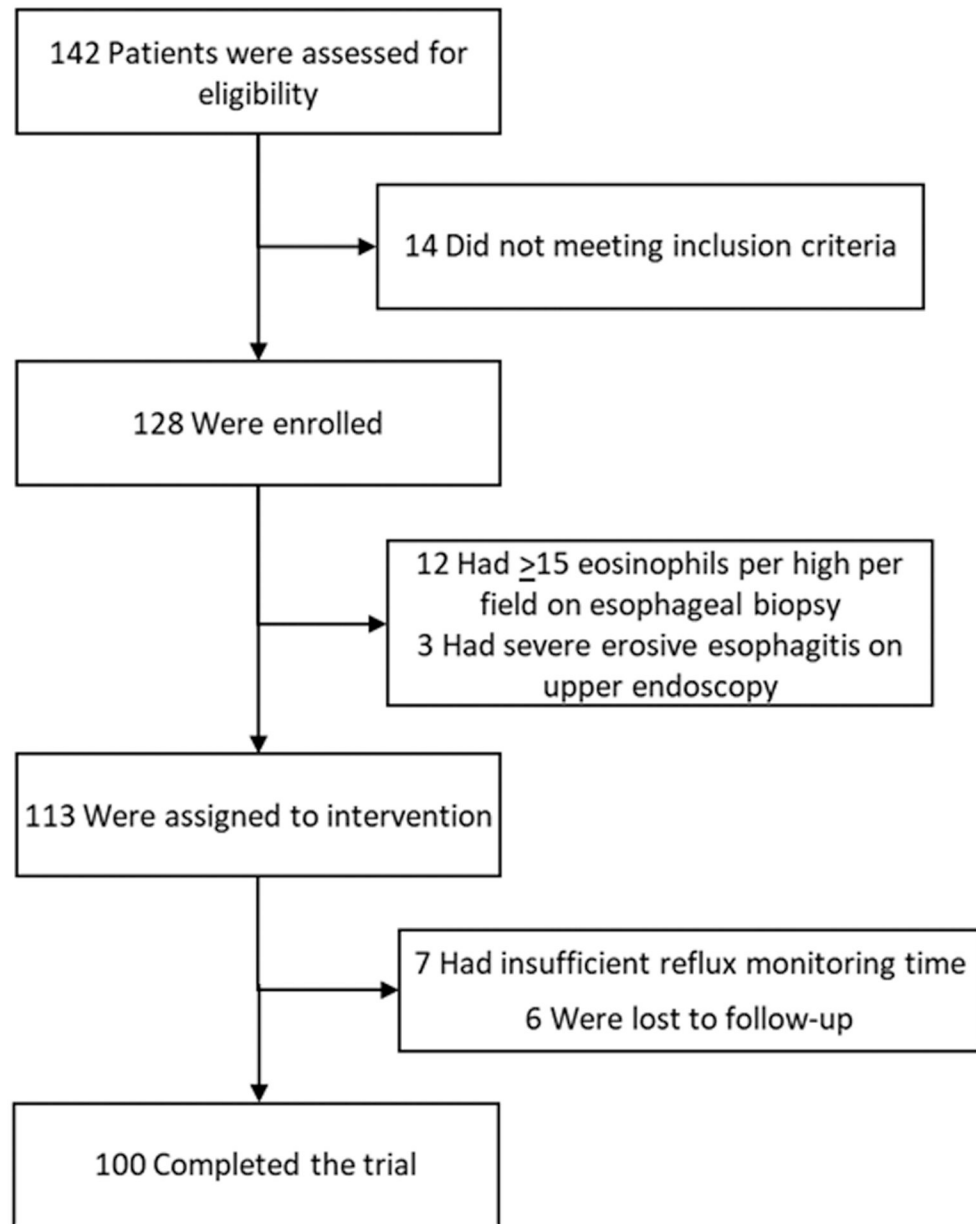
142 Patients were assessed for eligibility

14 Did not meeting inclusion criteria

128 Were enrolled

12 Had $\geq$15 eosinophils per high per field on esophageal biopsy
3 Had severe erosive esophagitis on upper endoscopy

113 Were assigned to intervention

7 Had insufficient reflux monitoring time
6 Were lost to follow-up

100 Completed the trial